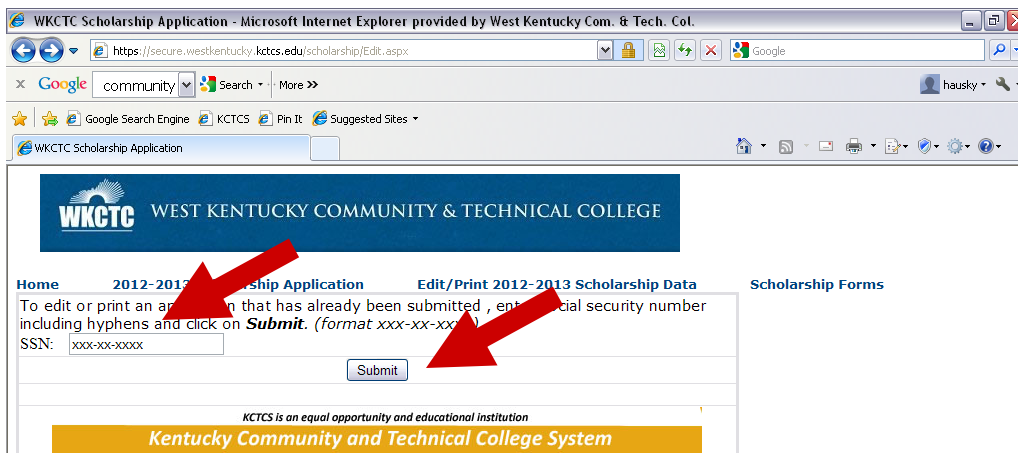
WKCTC Scholarship Application - Microsoft Internet Explorer provided by West Kentucky Com. & Tech. Col.

https://secure.westkentucky.kctcs.edu/scholarship/Edit.aspx

Google

x Google community Search More »

hausky

Google Search Engine KCTCS Pin It Suggested Sites

WKCTC Scholarship Application

WKCTC WEST KENTUCKY COMMUNITY & TECHNICAL COLLEGE

Home 2012-201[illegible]larship Application Edit/Print 2012-2013 Scholarship Data Scholarship Forms

To edit or print an ap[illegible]n that has already been submitted , ent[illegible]cial security number including hyphens and click on *Submit*. *(format xxx-xx-xx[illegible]*

SSN: xxx-xx-xxxx

Submit

KCTCS is an equal opportunity and educational institution

Kentucky Community and Technical College System